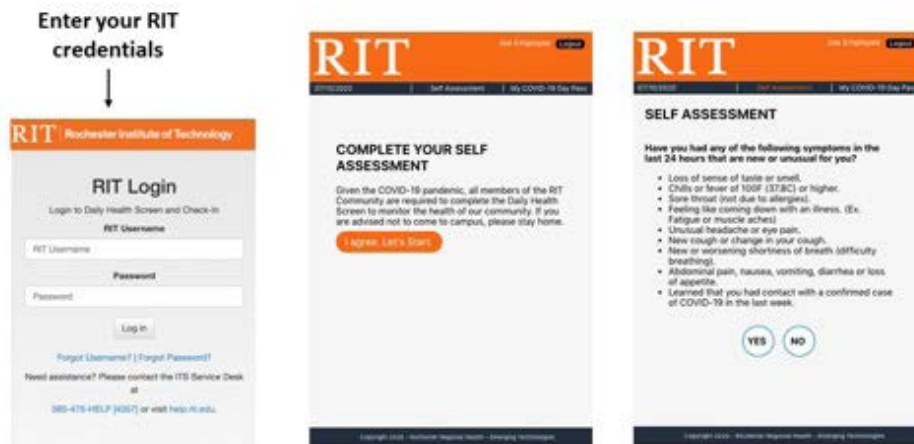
Enter your RIT credentials

RIT Rochester Institute of Technology

RIT Login

Login to Daily Health Screen and Check-In

RIT Username

RIT Username

Password

Password

Log In

Forgot Username? | Forgot Password?

Need assistance? Please contact the ITS Service Desk at

585-475-HELP (4357) or visit help.rit.edu.

RIT

Joe Employee Logout

07/15/2020 | Self Assessment | My COVID-19 Day Pass

COMPLETE YOUR SELF ASSESSMENT

Given the COVID-19 pandemic, all members of the RIT Community are required to complete the Daily Health Screen to monitor the health of our community. If you are advised not to come to campus, please stay home.

I agree. Let's Start.

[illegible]

RIT

Joe Employee Logout

07/15/2020 | Self Assessment | My COVID-19 Day Pass

SELF ASSESSMENT

Have you had any of the following symptoms in the last 24 hours that are new or unusual for you?

- Loss of sense of taste or smell.
- Chills or fever of 100F (37.8C) or higher.
- Sore throat (not due to allergies).
- Feeling like coming down with an illness. (Ex. Fatigue or muscle aches)
- Unusual headache or eye pain.
- New cough or change in your cough.
- New or worsening shortness of breath (difficulty breathing).
- Abdominal pain, nausea, vomiting, diarrhea or loss of appetite.
- Learned that you had contact with a confirmed case of COVID-19 in the last week.

YES NO

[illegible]